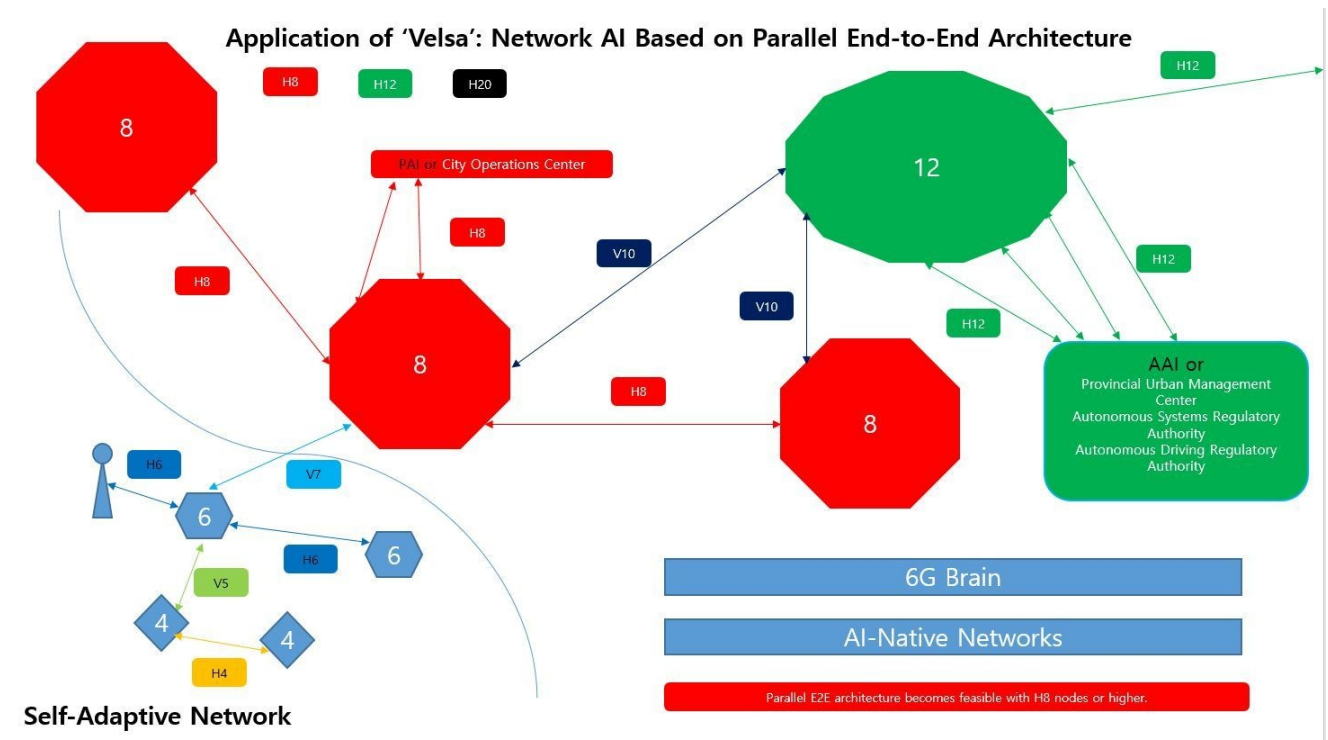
Application of 'Velsa': Network AI Based on Parallel End-to-End Architecture

H8 H12 H20

8

PAI or City Operations Center

H8

H8

8

V10

12

H12

H12

V10

H12

AAI or
Provincial Urban Management Center
Autonomous Systems Regulatory Authority
Autonomous Driving Regulatory Authority

H8

8

H6

V7

6

H6

6

V5

4

4

H4

6G Brain

AI-Native Networks

Parallel E2E architecture becomes feasible with H8 nodes or higher.

Self-Adaptive Network